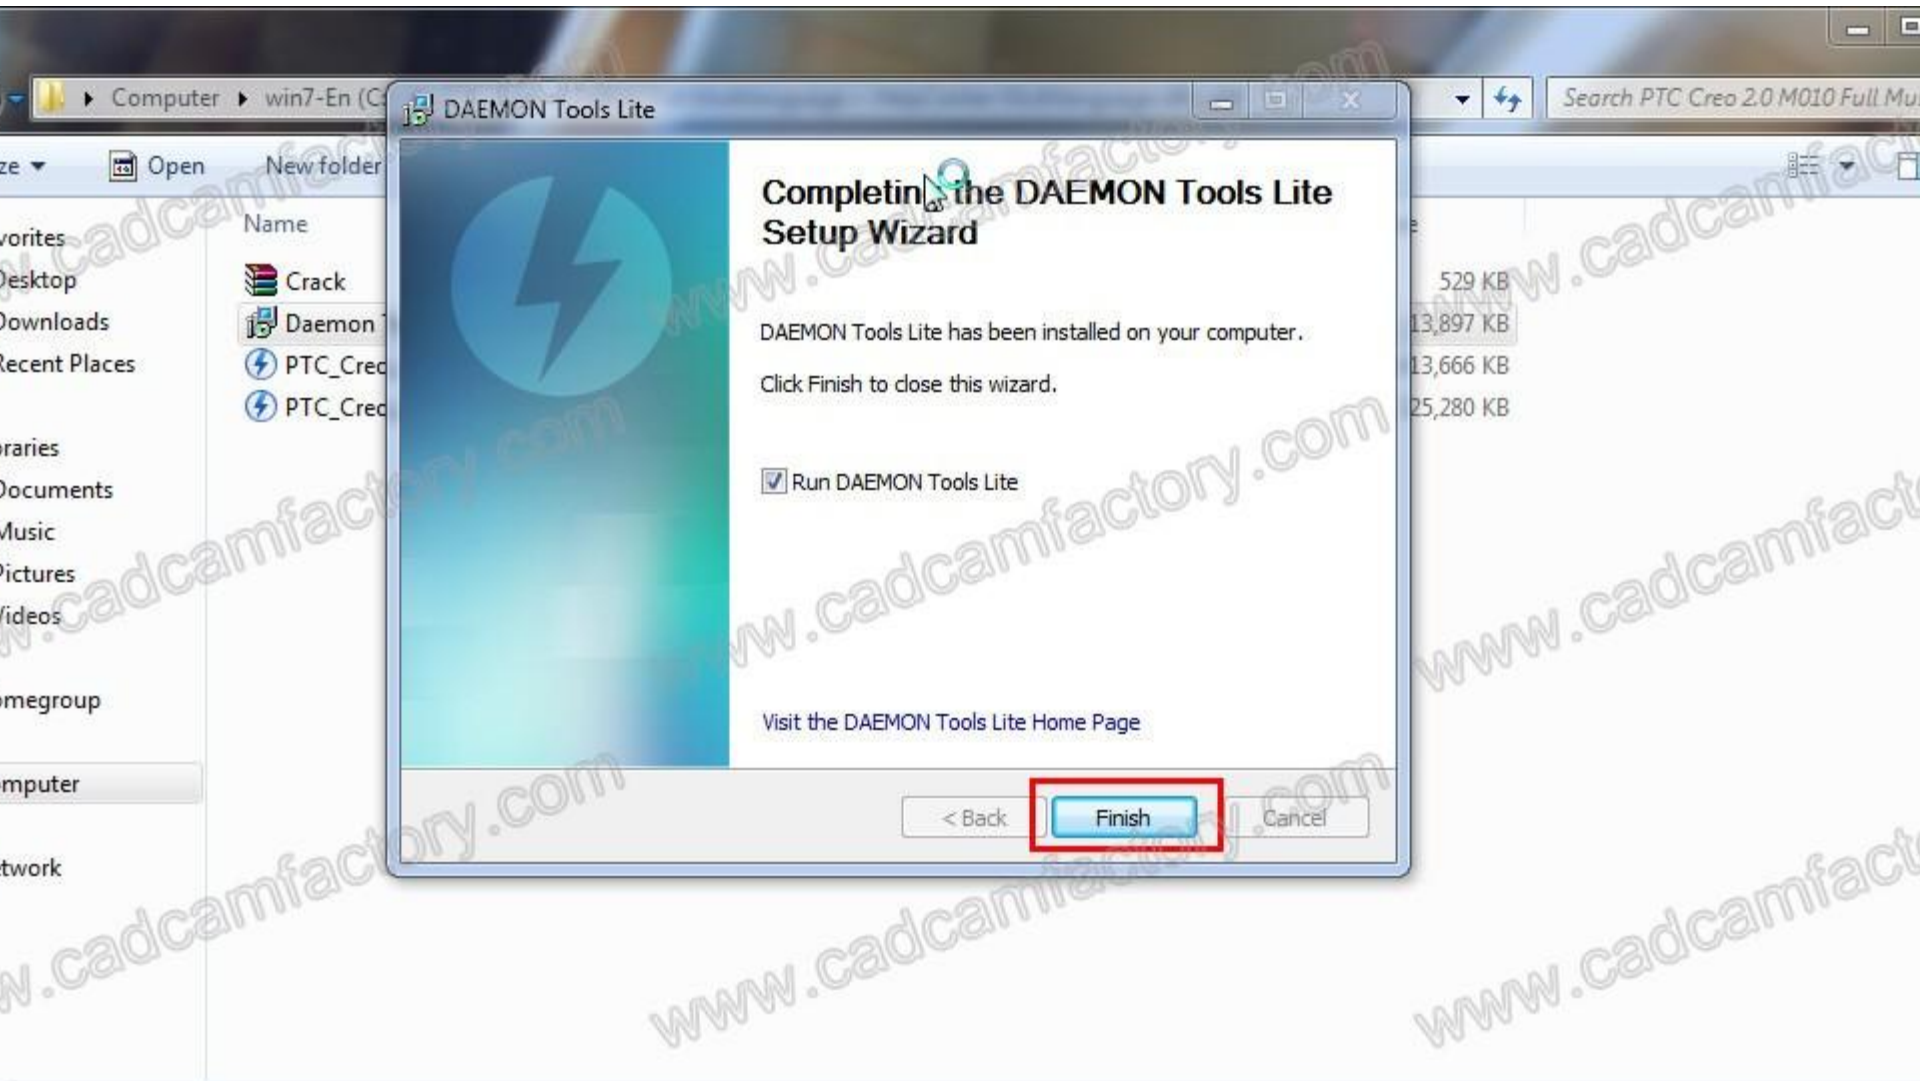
Computer ▸ win7-En (C

Search PTC Creo 2.0 M010 Full Mu

ze ▾ Open New folder

vorites
Desktop
Downloads
Recent Places

raries
Documents
Music
Pictures
Videos

megroup

mputer

twork

Name
Crack
Daemon
PTC_Cre
PTC_Cre

529 KB
13,897 KB
13,666 KB
25,280 KB

DAEMON Tools Lite

Completing the DAEMON Tools Lite Setup Wizard

DAEMON Tools Lite has been installed on your computer.

Click Finish to close this wizard.

Run DAEMON Tools Lite

Visit the DAEMON Tools Lite Home Page

< Back Finish Cancel

www.cadcamfactory.com